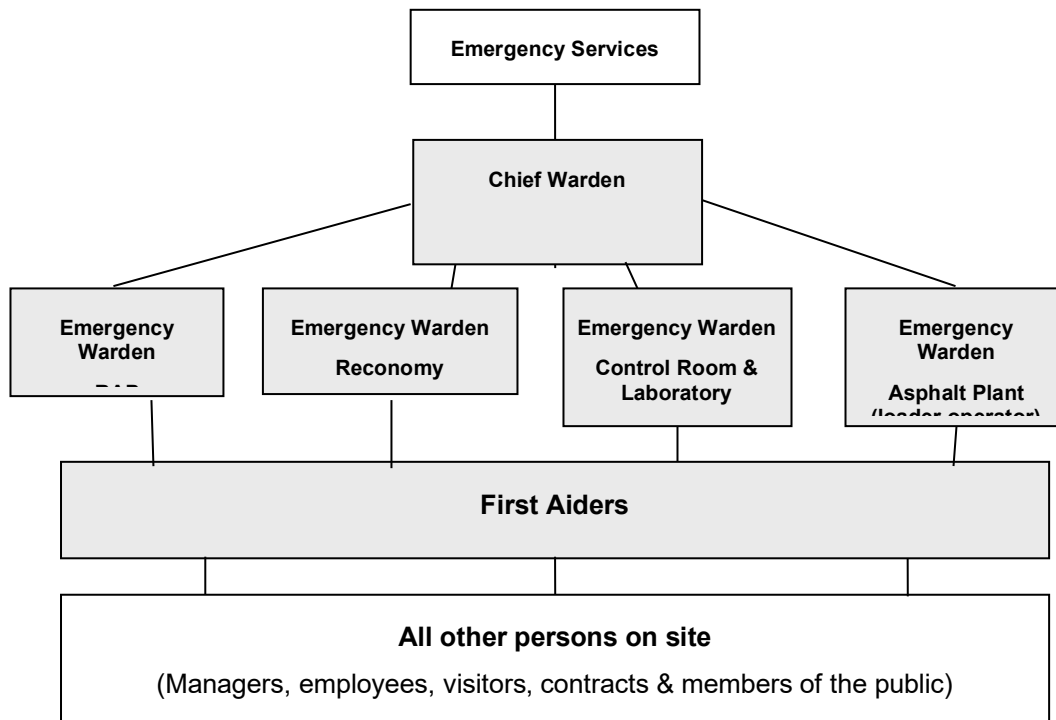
Emergency Services

Chief Warden

Emergency Warden
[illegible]

Emergency Warden
Reconomy

Emergency Warden
Control Room & Laboratory

Emergency Warden
Asphalt Plant
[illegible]

First Aiders

All other persons on site
(Managers, employees, visitors, contracts & members of the public)